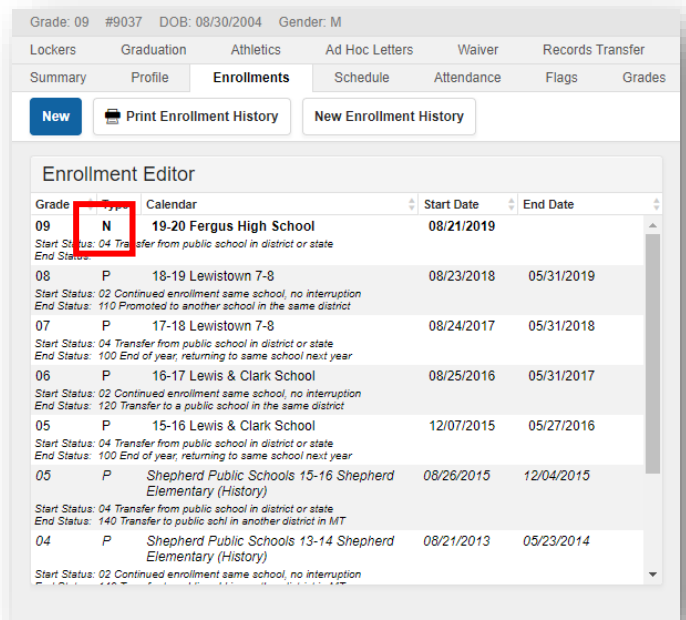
Grade: 09 #9037 DOB: 08/30/2004 Gender: M

Lockers Graduation Athletics Ad Hoc Letters Waiver Records Transfer

Summary Profile Enrollments Schedule Attendance Flags Grades

New Print Enrollment History New Enrollment History

Enrollment Editor

| Grade | Type | Calendar | Start Date | End Date |
|---|---|---|---|---|
| 09 | N | 19-20 Fergus High School | 08/21/2019 | |
| Start Status: 04 Transfer from public school in district or state<br>End Status: | | | | |
| 08 | P | 18-19 Lewistown 7-8 | 08/23/2018 | 05/31/2019 |
| Start Status: 02 Continued enrollment same school, no interruption<br>End Status: 110 Promoted to another school in the same district | | | | |
| 07 | P | 17-18 Lewistown 7-8 | 08/24/2017 | 05/31/2018 |
| Start Status: 04 Transfer from public school in district or state<br>End Status: 100 End of year, returning to same school next year | | | | |
| 06 | P | 16-17 Lewis & Clark School | 08/25/2016 | 05/31/2017 |
| Start Status: 02 Continued enrollment same school, no interruption<br>End Status: 120 Transfer to a public school in the same district | | | | |
| 05 | P | 15-16 Lewis & Clark School | 12/07/2015 | 05/27/2016 |
| Start Status: 04 Transfer from public school in district or state<br>End Status: 100 End of year, returning to same school next year | | | | |
| 05 | P | Shepherd Public Schools 15-16 Shepherd Elementary (History) | 08/26/2015 | 12/04/2015 |
| Start Status: 04 Transfer from public school in district or state<br>End Status: 140 Transfer to public schl in another district in MT | | | | |
| 04 | P | Shepherd Public Schools 13-14 Shepherd Elementary (History) | 08/21/2013 | 05/23/2014 |
| Start Status: 02 Continued enrollment same school, no interruption<br>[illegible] | | | | |